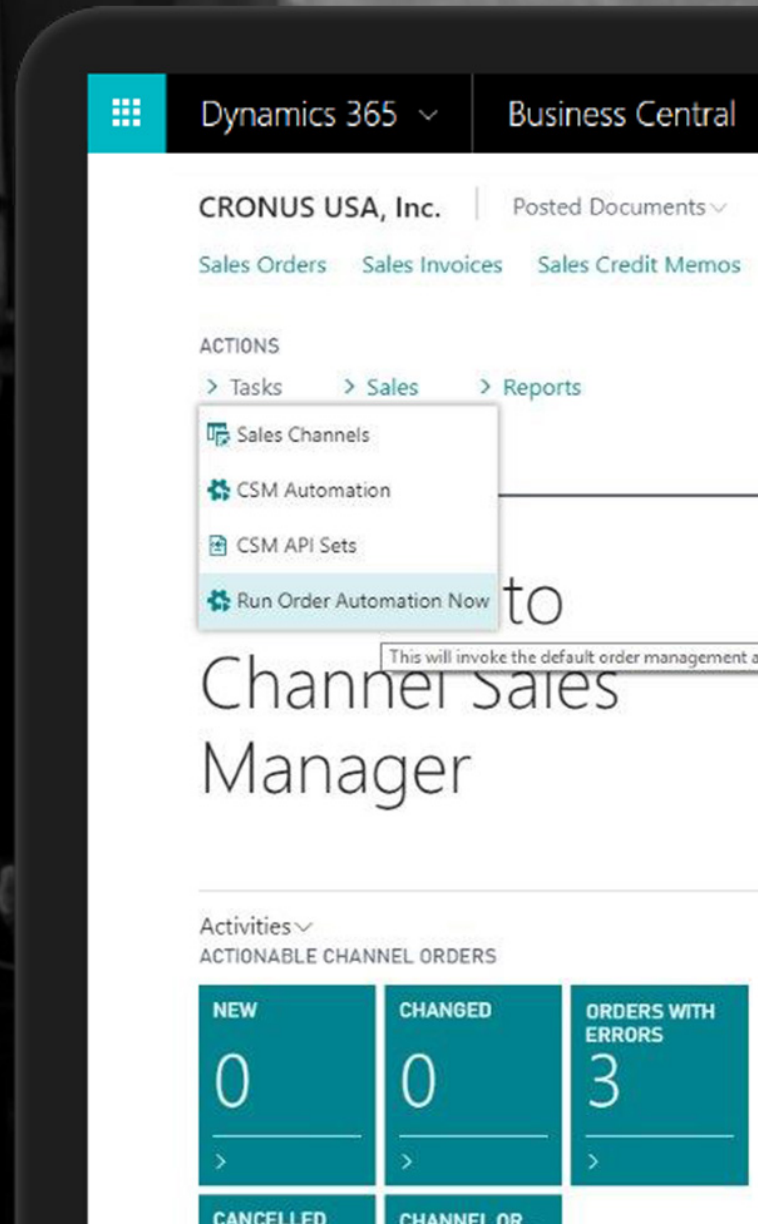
Dynamics 365

Business Central

CRONUS USA, Inc.

Posted Documents

Sales Orders Sales Invoices Sales Credit Memos

ACTIONS

> Tasks > Sales > Reports

Sales Channels

CSM Automation

CSM API Sets

Run Order Automation Now

This will invoke the default order management a

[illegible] to Channel Sales Manager

Activities

ACTIONABLE CHANNEL ORDERS

| NEW | CHANGED | ORDERS WITH ERRORS |
|---|---|---|
| 0 | 0 | 3 |
| > | > | > |

CANCELLED

CHANNEL OR